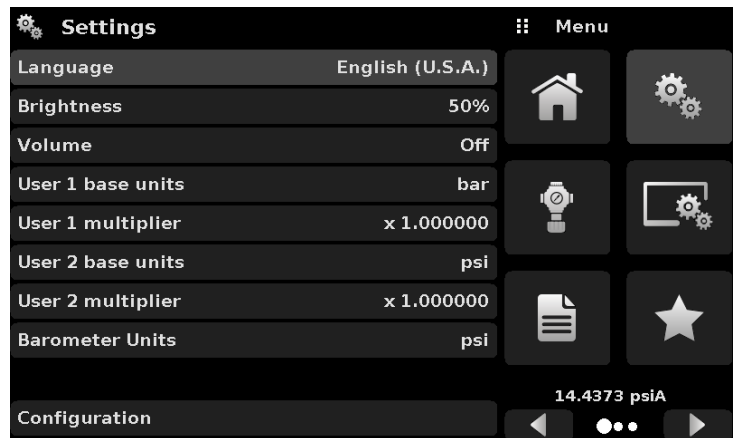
Settings

| | |
|---|---|
| Language | English (U.S.A.) |
| Brightness | 50% |
| Volume | Off |
| User 1 base units | bar |
| User 1 multiplier | x 1.000000 |
| User 2 base units | psi |
| User 2 multiplier | x 1.000000 |
| Barometer Units | psi |

Configuration

Menu

14.4373 psiA